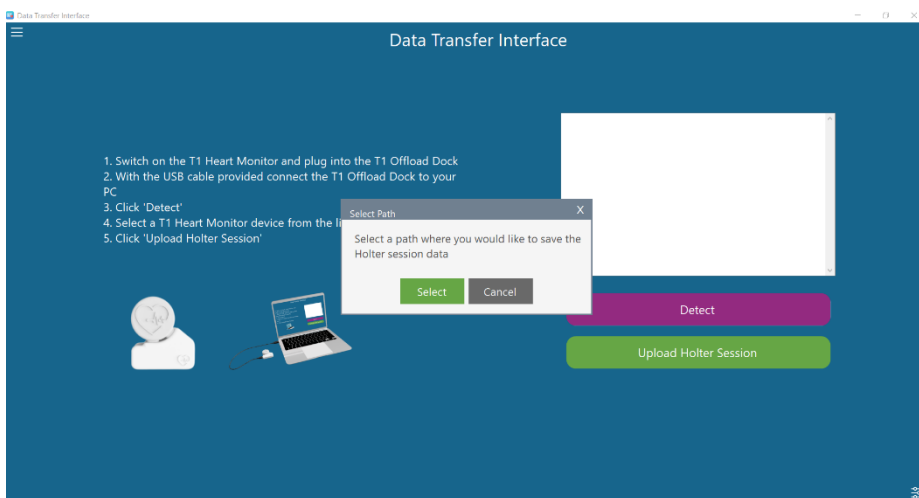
Data Transfer Interface

Data Transfer Interface

1. Switch on the T1 Heart Monitor and plug into the T1 Offload Dock
2. With the USB cable provided connect the T1 Offload Dock to your PC
3. Click 'Detect'
4. Select a T1 Heart Monitor device from the li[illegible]
5. Click 'Upload Holter Session'

Select Path
X
Select a path where you would like to save the Holter session data

Select
Cancel

Detect

Upload Holter Session